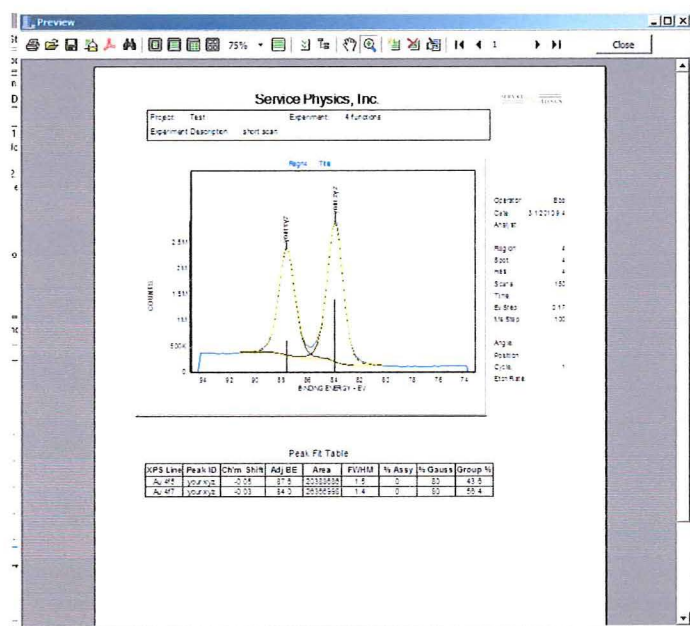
Preview

75%

1

Close

Service Physics, Inc.

Project: Test

Experiment: 4 functions

Experiment Description: short scan

Region: Title

your xyz

your xyz

2.5M

2M

1.5M

1M

500K

0

COUNTS

94 92 90 88 86 84 82 80 78 76 74

BINDING ENERGY - EV

Operator: Bob

Date: 3/12/2013 9:4

Analyst

Region: 4

Spot: 4

Pass: 4

Scans: 150

Time

Ev Step: 2.17

N% Step: 130

Angle

Position

Cycle: 1

Etch Rate

Peak Fit Table

| XPS Line | Peak ID | Ch'm Shift | Adj BE | Area | FWHM | % Assy | % Gauss | Group % |
|---|---|---|---|---|---|---|---|---|
| Au 4f5 | your xyz | -0.05 | 87.5 | 20333636 | 1.5 | 0 | 80 | 43.6 |
| Au 4f7 | your xyz | -0.03 | 84.0 | 26356996 | 1.4 | 0 | 80 | 56.4 |